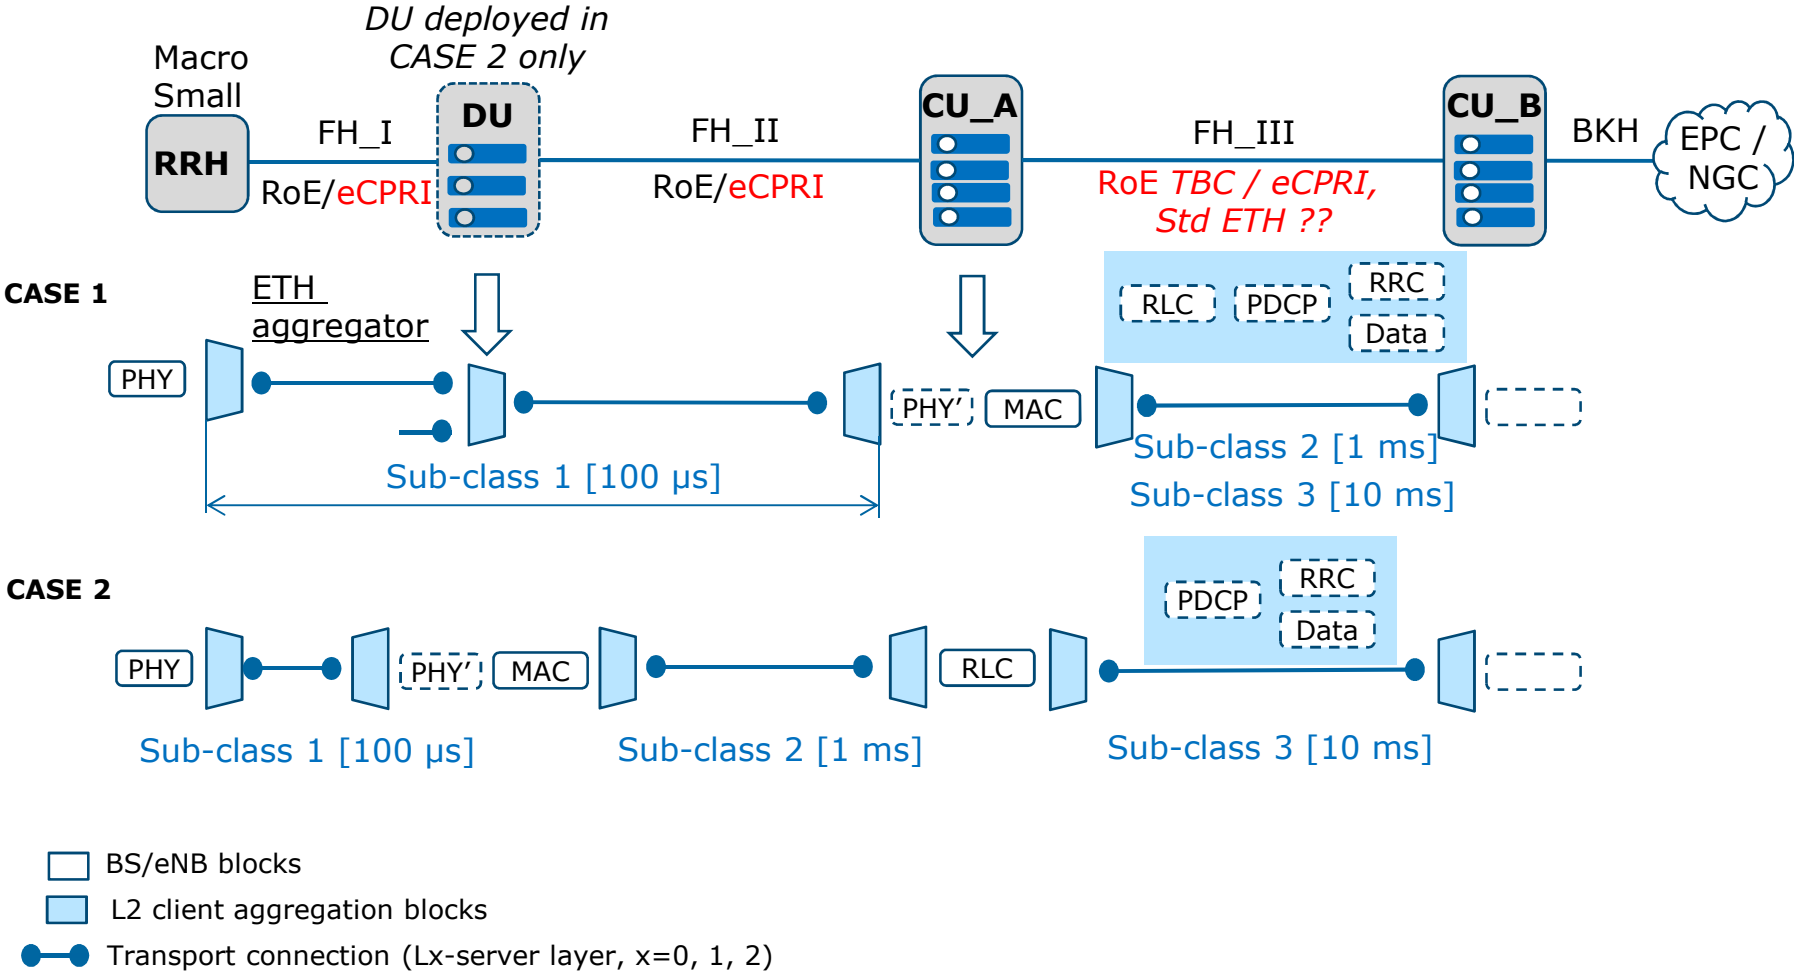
DU deployed in CASE 2 only

Macro
Small

RRH

FH_I

RoE/eCPRI

DU

FH_II

RoE/eCPRI

CU_A

FH_III

RoE TBC / eCPRI, Std ETH ??

CU_B

BKH

EPC / NGC

CASE 1

ETH aggregator

RLC PDCP RRC Data

PHY

PHY' MAC

Sub-class 2 [1 ms]

Sub-class 3 [10 ms]

Sub-class 1 [100 μs]

CASE 2

PDCP RRC Data

PHY PHY' MAC RLC

Sub-class 1 [100 μs]

Sub-class 2 [1 ms]

Sub-class 3 [10 ms]

BS/eNB blocks

L2 client aggregation blocks

Transport connection (Lx-server layer, x=0, 1, 2)